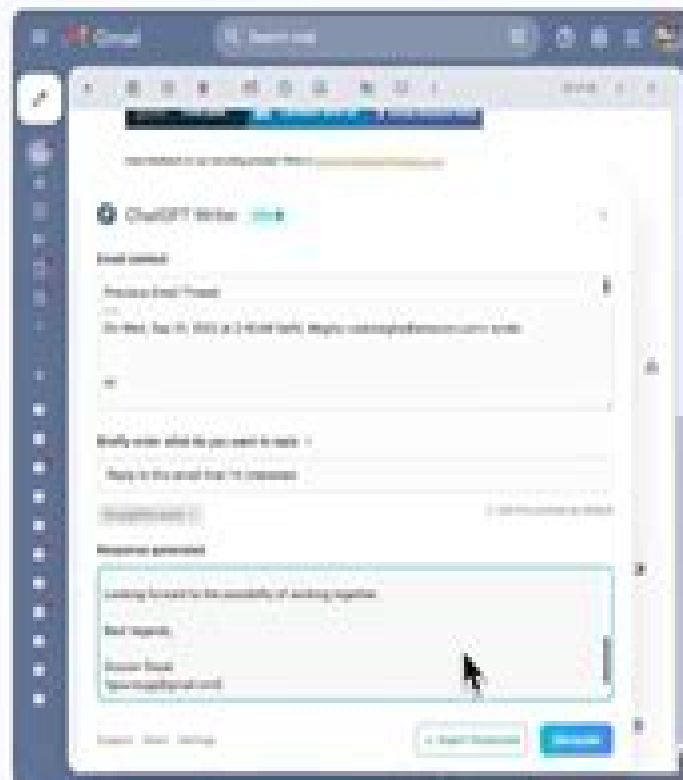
Gmail

Search mail

ChatGPT Writer

Email context

Previous Email Thread

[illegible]

Briefly enter what do you want to reply

Reply to the email that I'm interested

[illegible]

Response generated

Looking forward to the possibility of working together.

Best regards,

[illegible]
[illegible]

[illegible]

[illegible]